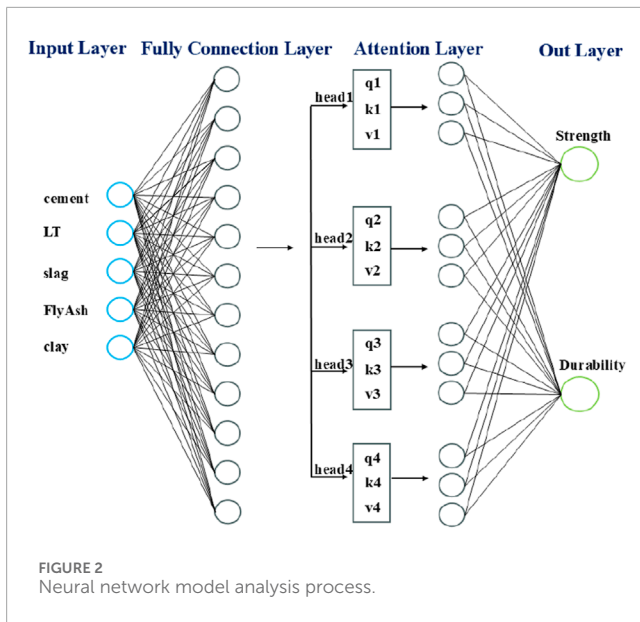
Input Layer Fully Connection Layer Attention Layer Out Layer

cement
LT
slag
FlyAsh
clay

head1
q1
k1
v1

head2
q2
k2
v2

head3
q3
k3
v3

head4
q4
k4
v4

Strength

Durability

FIGURE 2
Neural network model analysis process.